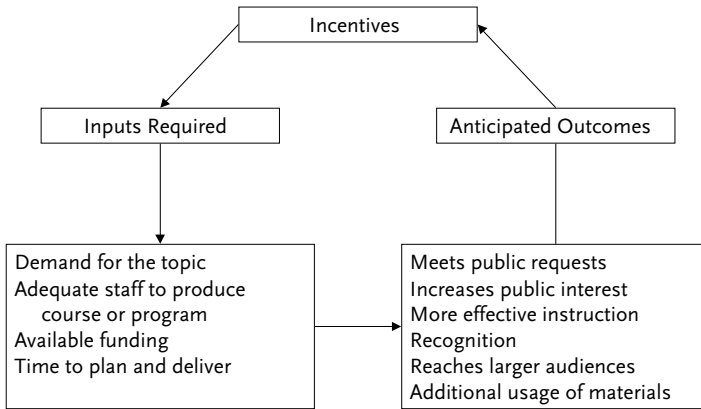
Incentives

Inputs Required

Anticipated Outcomes

Demand for the topic
Adequate staff to produce course or program
Available funding
Time to plan and deliver

Meets public requests
Increases public interest
More effective instruction
Recognition
Reaches larger audiences
Additional usage of materials